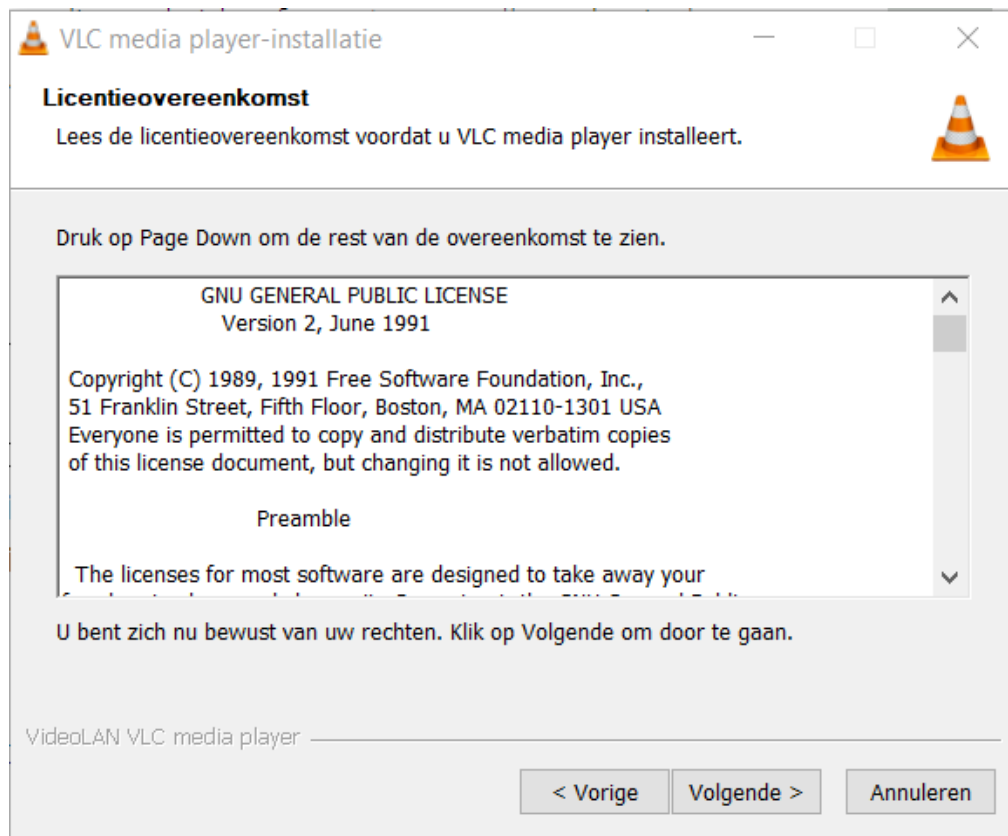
VLC media player-installatie

Licentieovereenkomst

Lees de licentieovereenkomst voordat u VLC media player installeert.

Druk op Page Down om de rest van de overeenkomst te zien.

GNU GENERAL PUBLIC LICENSE
Version 2, June 1991

Copyright (C) 1989, 1991 Free Software Foundation, Inc., 51 Franklin Street, Fifth Floor, Boston, MA 02110-1301 USA
Everyone is permitted to copy and distribute verbatim copies of this license document, but changing it is not allowed.

Preamble

The licenses for most software are designed to take away your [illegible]

U bent zich nu bewust van uw rechten. Klik op Volgende om door te gaan.

VideoLAN VLC media player

< Vorige | Volgende > | Annuleren